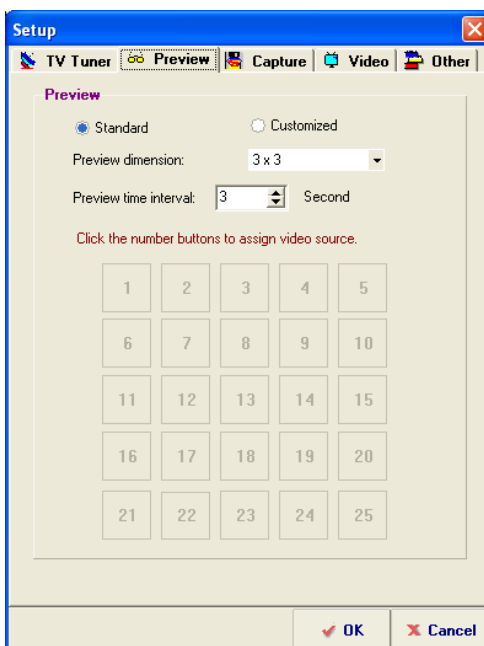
Setup

TV Tuner | Preview | Capture | Video | Other

Preview

Standard
Customized

Preview dimension: 3 x 3

Preview time interval: 3 Second

Click the number buttons to assign video source.

| 1 | 2 | 3 | 4 | 5 |
|---|---|---|---|---|
| 6 | 7 | 8 | 9 | 10 |
| 11 | 12 | 13 | 14 | 15 |
| 16 | 17 | 18 | 19 | 20 |
| 21 | 22 | 23 | 24 | 25 |

OK
Cancel